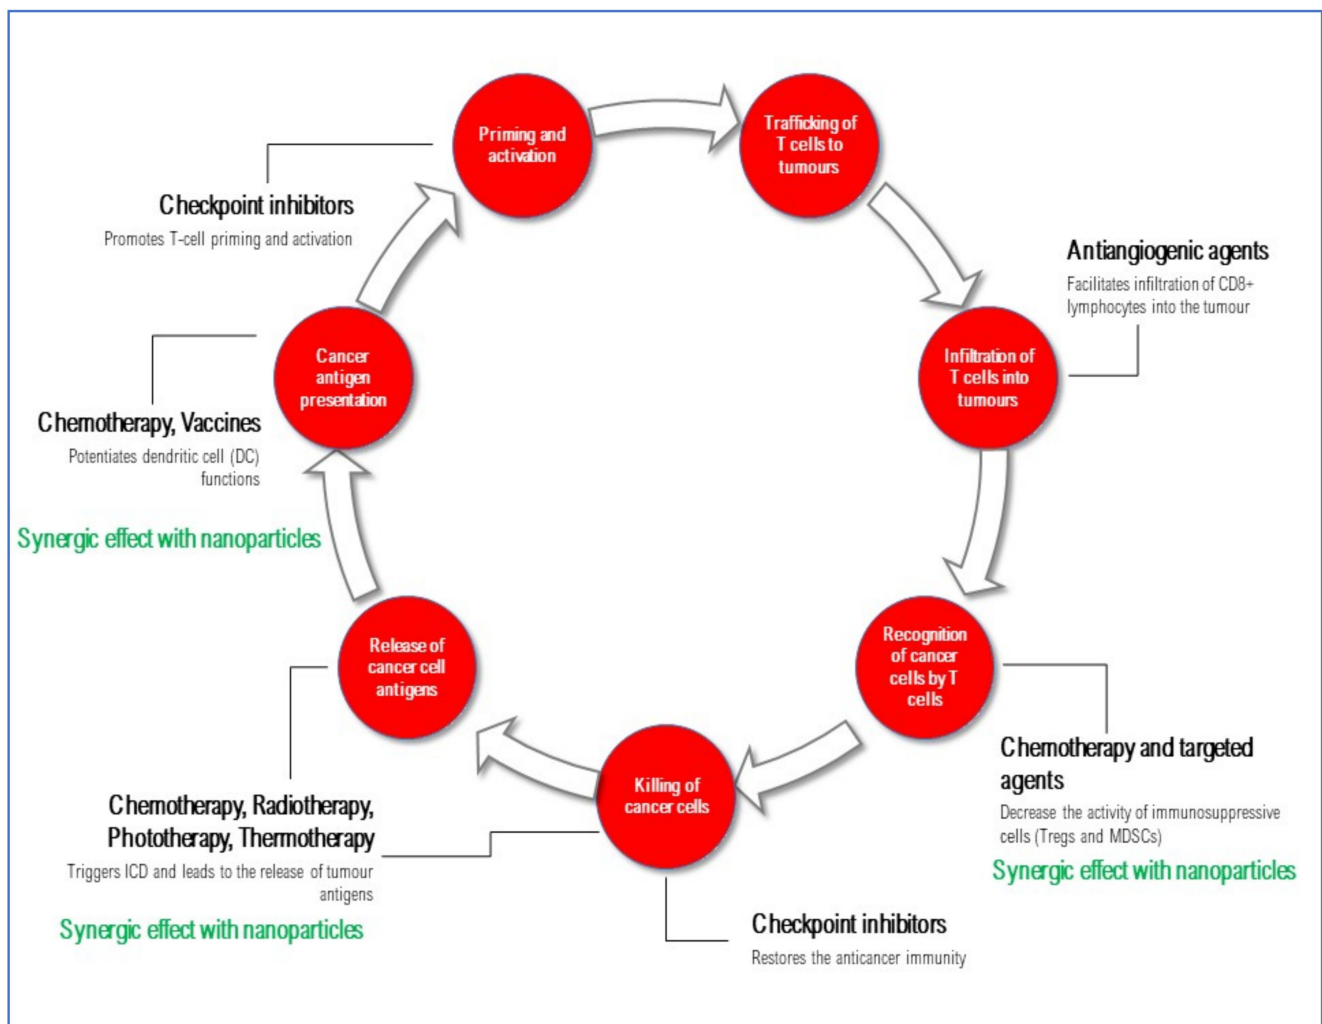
Priming and activation

Trafficking of T cells to tumours

Checkpoint inhibitors
Promotes T-cell priming and activation

Antiangiogenic agents
Facilitates infiltration of CD8+ lymphocytes into the tumour

Cancer antigen presentation

Infiltration of T cells into tumours

Chemotherapy, Vaccines
Potentiates dendritic cell (DC) functions

Synergic effect with nanoparticles

Release of cancer cell antigens

Recognition of cancer cells by T cells

Chemotherapy and targeted agents
Decrease the activity of immunosuppressive cells (Tregs and MDSCs)

Synergic effect with nanoparticles

Killing of cancer cells

Chemotherapy, Radiotherapy, Phototherapy, Thermotherapy
Triggers ICD and leads to the release of tumour antigens

Synergic effect with nanoparticles

Checkpoint inhibitors
Restores the anticancer immunity